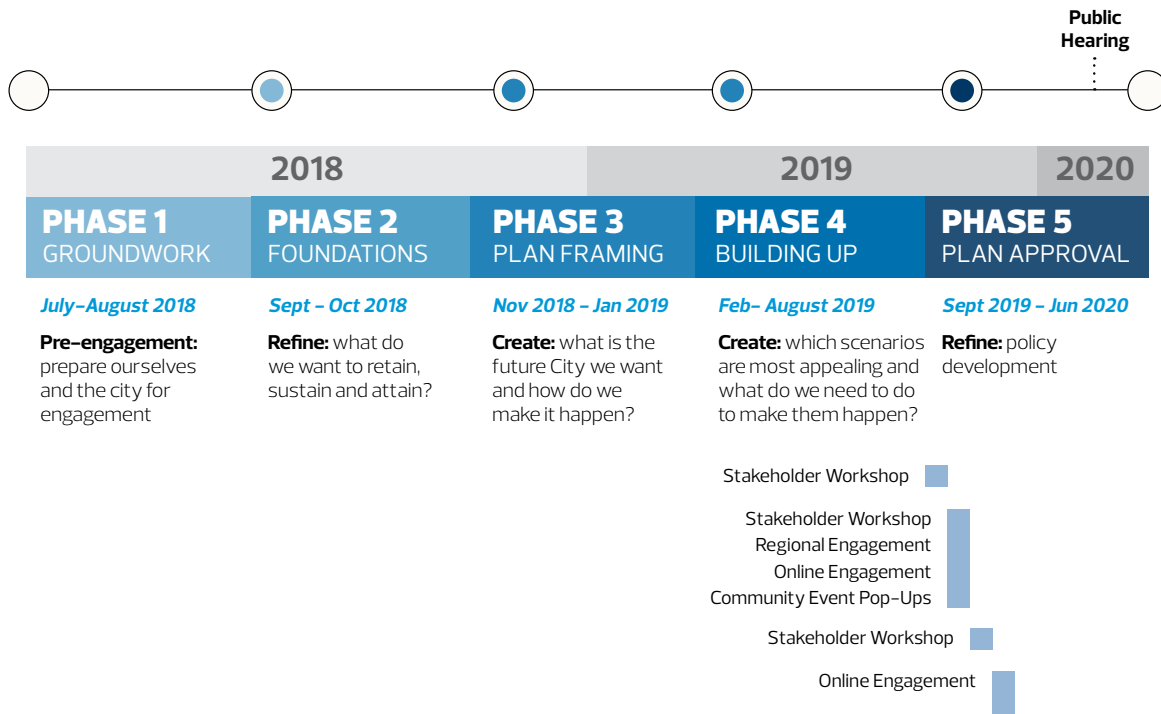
Public Hearing

2018
2019
2020

PHASE 1
GROUNDWORK

PHASE 2
FOUNDATIONS

PHASE 3
PLAN FRAMING

PHASE 4
BUILDING UP

PHASE 5
PLAN APPROVAL

July–August 2018
Pre-engagement: prepare ourselves and the city for engagement

Sept – Oct 2018
Refine: what do we want to retain, sustain and attain?

Nov 2018 – Jan 2019
Create: what is the future City we want and how do we make it happen?

Feb– August 2019
Create: which scenarios are most appealing and what do we need to do to make them happen?

Sept 2019 – Jun 2020
Refine: policy development

Stakeholder Workshop

Stakeholder Workshop
Regional Engagement
Online Engagement
Community Event Pop-Ups

Stakeholder Workshop

Online Engagement